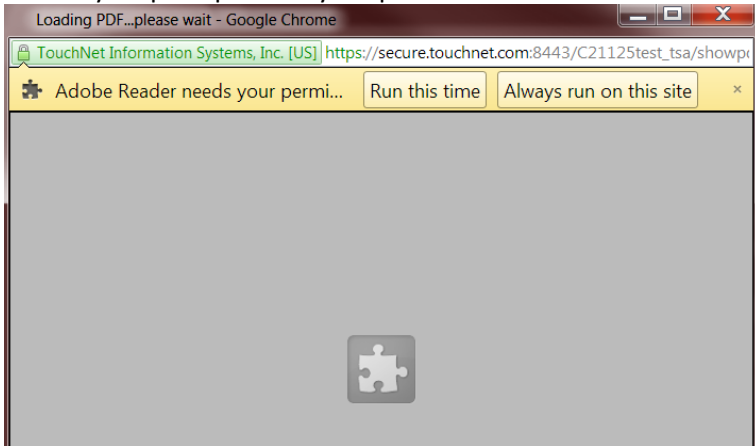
Loading PDF...please wait - Google Chrome

TouchNet Information Systems, Inc. [US] https://secure.touchnet.com:8443/C21125test_tsa/showp

Adobe Reader needs your permi...
Run this time
Always run on this site
×